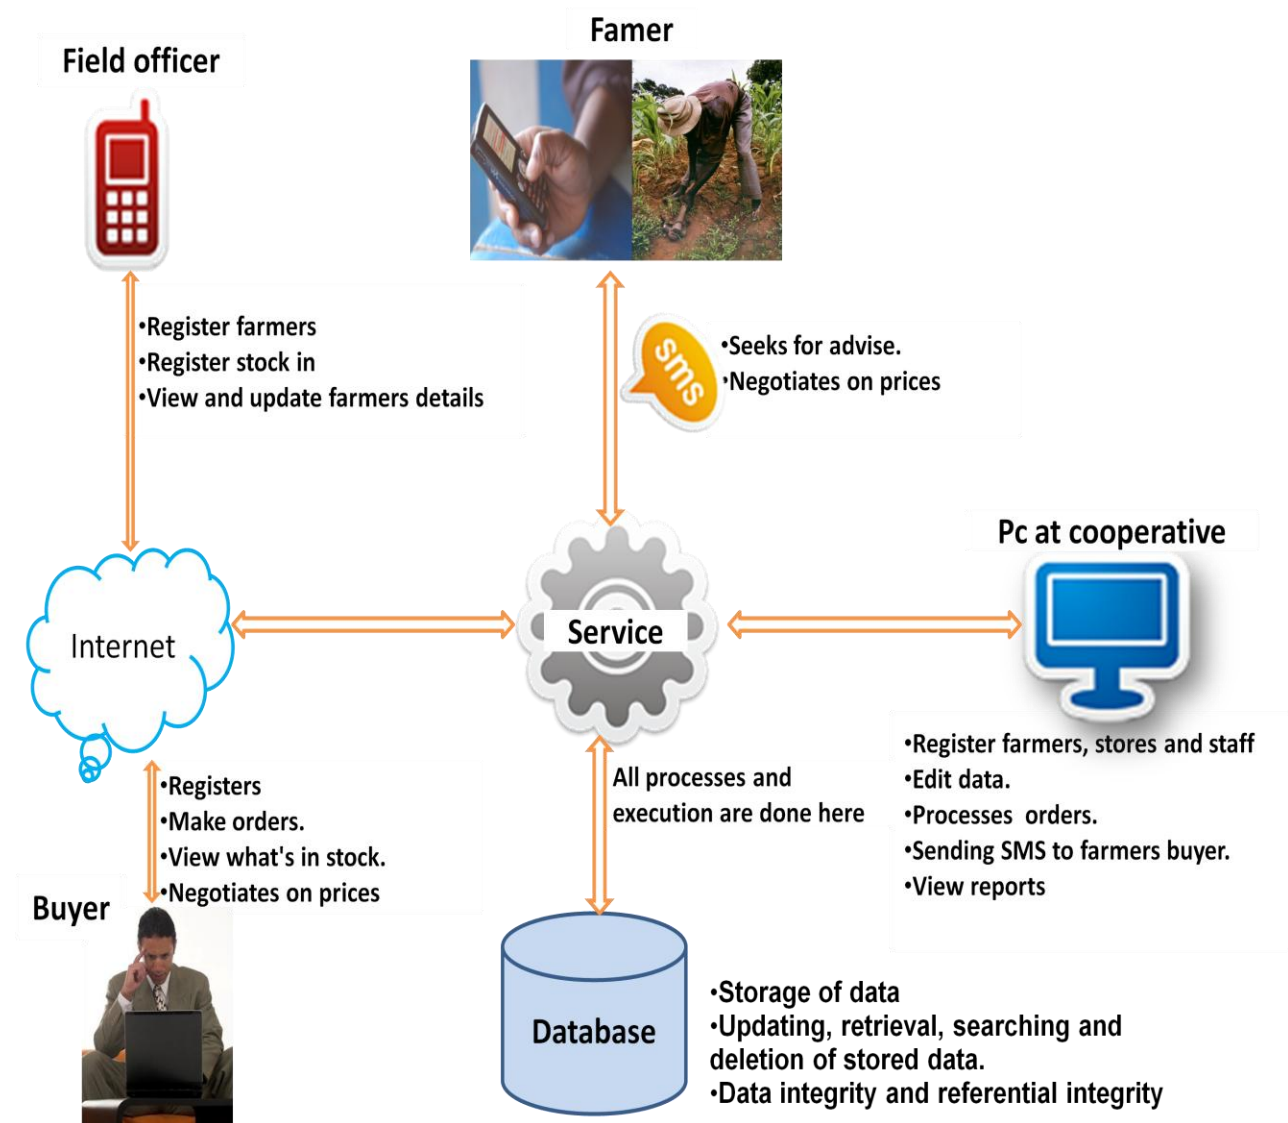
Field officer

Famer

•Register farmers
•Register stock in
•View and update farmers details

sms

•Seeks for advise.
•Negotiates on prices

Pc at cooperative

Internet

Service

•Register farmers, stores and staff
•Edit data.
•Processes orders.
•Sending SMS to farmers buyer.
•View reports

•Registers
•Make orders.
•View what's in stock.
•Negotiates on prices

All processes and execution are done here

Buyer

Database

•Storage of data
•Updating, retrieval, searching and deletion of stored data.
•Data integrity and referential integrity